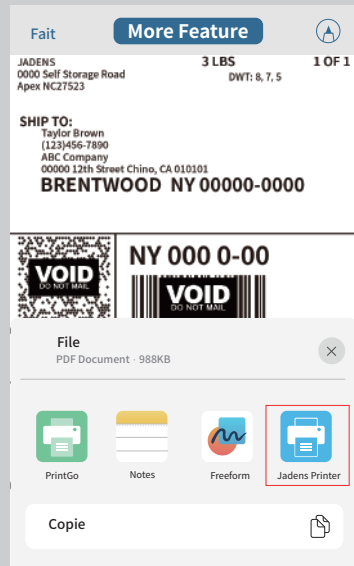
Fait

More Feature

JADENS
0000 Self Storage Road
Apex NC27523

3 LBS
DWT: 8, 7, 5

1 OF 1

SHIP TO:
Taylor Brown
(123)456-7890
ABC Company
00000 12th Street Chino, CA 010101
BRENTWOOD NY 00000-0000

VOID
DO NOT MAIL

NY 000 0-00

VOID
DO NOT MAIL

File
PDF Document · 988KB

PrintGo

Notes

Freeform

Jadens Printer

Copie